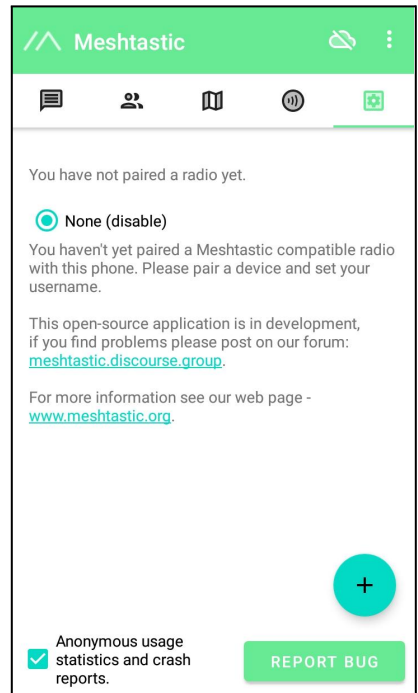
Meshtastic

You have not paired a radio yet.

None (disable)

You haven't yet paired a Meshtastic compatible radio with this phone. Please pair a device and set your username.

This open-source application is in development, if you find problems please post on our forum: meshtastic.discourse.group.

For more information see our web page - www.meshtastic.org.

+

Anonymous usage statistics and crash reports.

REPORT BUG